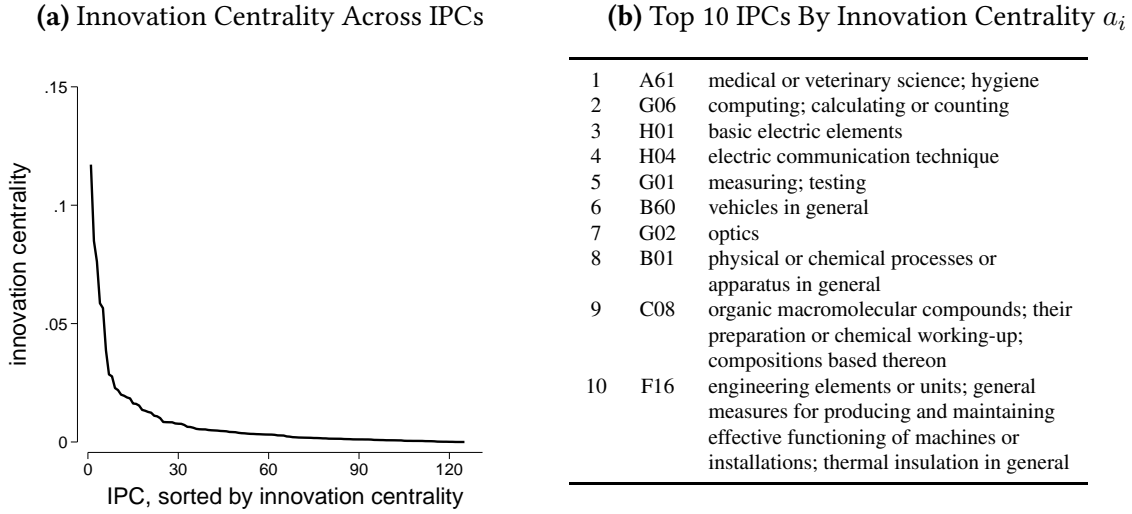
**(a)** Innovation Centrality Across IPCs

.15
.1
.05
0
innovation centrality
0 30 60 90 120
IPC, sorted by innovation centrality

**(b)** Top 10 IPCs By Innovation Centrality $a_i$

| | | |
|---|---|---|
| 1 | A61 | medical or veterinary science; hygiene |
| 2 | G06 | computing; calculating or counting |
| 3 | H01 | basic electric elements |
| 4 | H04 | electric communication technique |
| 5 | G01 | measuring; testing |
| 6 | B60 | vehicles in general |
| 7 | G02 | optics |
| 8 | B01 | physical or chemical processes or apparatus in general |
| 9 | C08 | organic macromolecular compounds; their preparation or chemical working-up; compositions based thereon |
| 10 | F16 | engineering elements or units; general measures for producing and maintaining effective functioning of machines or installations; thermal insulation in general |